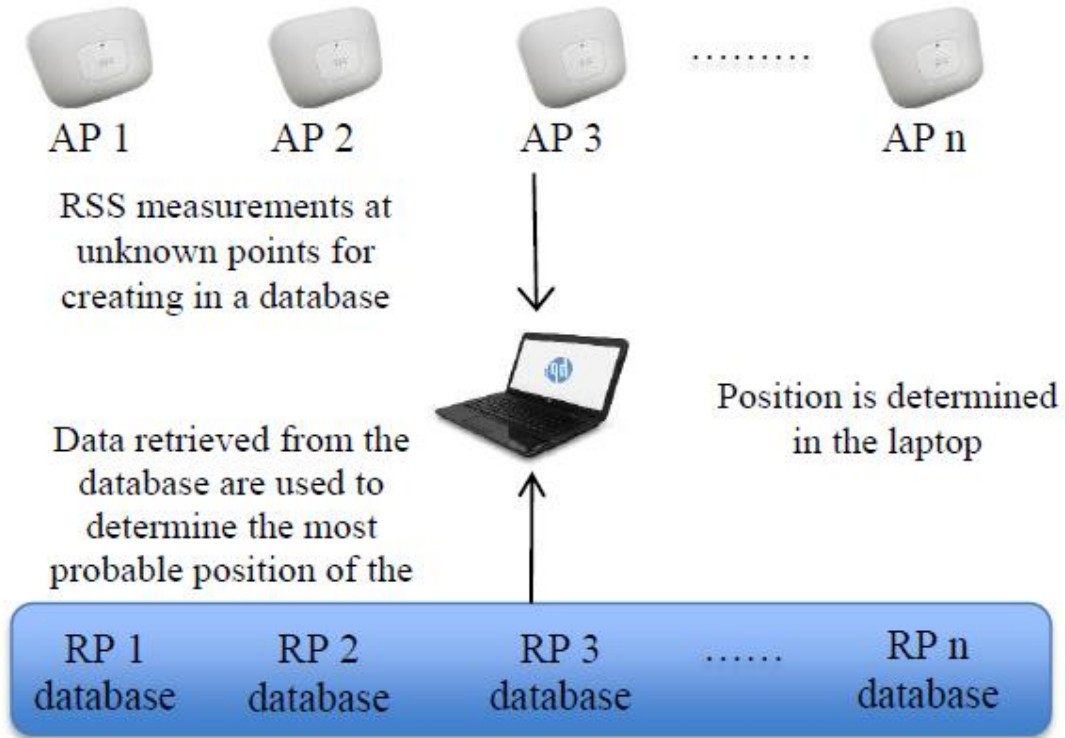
AP 1
AP 2
AP 3
.........
AP n

RSS measurements at unknown points for creating in a database

Position is determined in the laptop

Data retrieved from the database are used to determine the most probable position of the

RP 1 database
RP 2 database
RP 3 database
......
RP n database